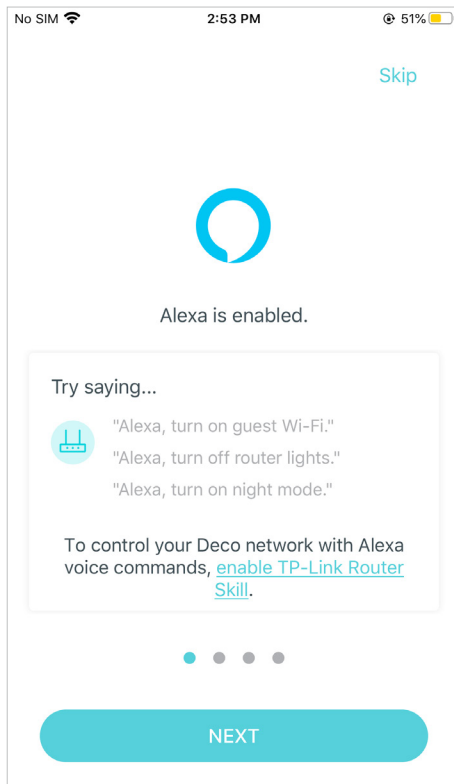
No SIM 2:53 PM 51%

Skip

Alexa is enabled.

Try saying...

"Alexa, turn on guest Wi-Fi."

"Alexa, turn off router lights."

"Alexa, turn on night mode."

To control your Deco network with Alexa voice commands, enable TP-Link Router Skill.

NEXT